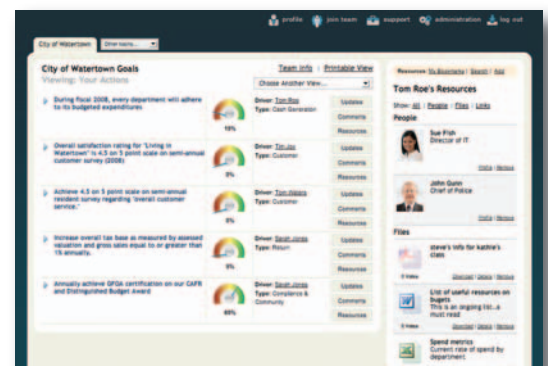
profile join team support administration log out

City of Watertown Other roles...

City of Watertown Goals
Viewing: Your Actions

Team Info | Printable View

Choose Another View...

During fiscal 2008, every department will adhere to its budgeted expenditures
10%
Driver: Tom Roe
Type: Cash Generator
Updates
Comments
Resources

Overall satisfaction rating for "Living in Watertown" is 4.5 on 5 point scale on semi-annual customer survey (2008)
0%
Driver: Tim Jos
Type: Customer
Updates
Comments
Resources

Achieve 4.5 on 5 point scale on semi-annual resident survey regarding "overall customer service."
0%
Driver: Tom Waters
Type: Customer
Updates
Comments
Resources

Increase overall tax base as measured by assessed valuation and gross sales equal to or greater than 1% annually.
0%
Driver: Sarah Jones
Type: Return
Updates
Comments
Resources

Annually achieve GFOA certification on our CAFR and Distinguished Budget Award
60%
Driver: Sarah Jones
Type: Compliance & Community
Updates
Comments
Resources

Resources My Bookmarks | Search | Add

Tom Roe's Resources
Show: All | People | Files | Links

People
Sue Fish
Director of IT
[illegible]

John Gunn
Chief of Police
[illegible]

Files
steve's info for katine's class
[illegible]

List of useful resources on bugets
This is an ongoing list...a must read
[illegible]

Spend metrics
Current rate of spend by department